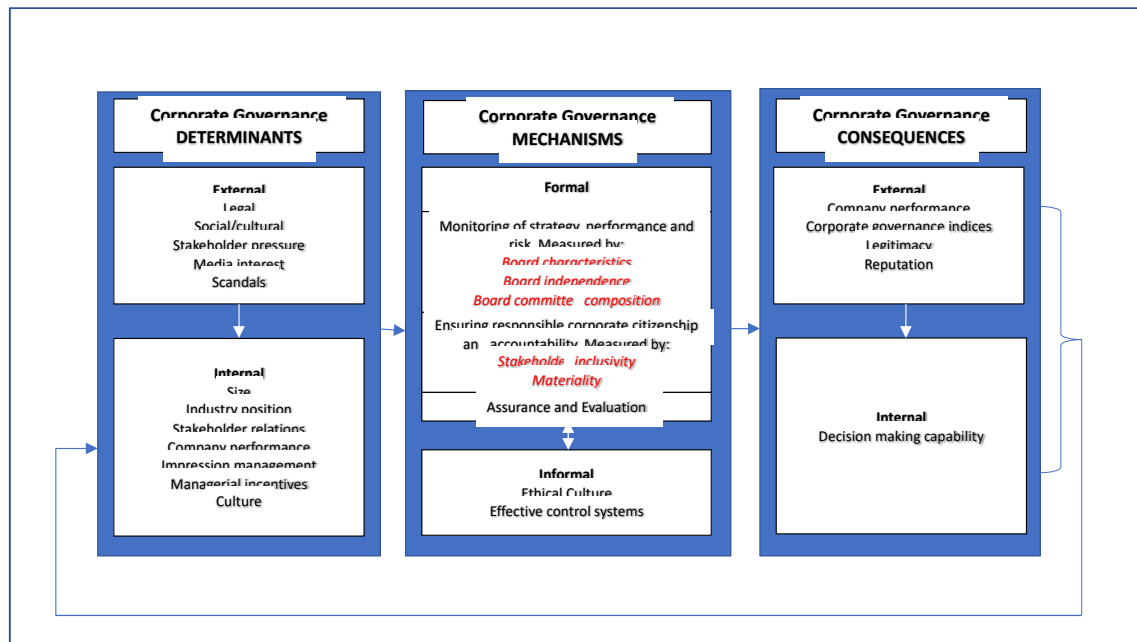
Corporate Governance
DETERMINANTS

External
Legal
Social/cultural
Stakeholder pressure
Media interest
Scandals

Internal
Size
Industry position
Stakeholder relations
Company performance
Impression management
Managerial incentives
Culture

Corporate Governance
MECHANISMS

Formal

Monitoring of strategy, performance and risk. Measured by:
Board characteristics
Board independence
Board committe composition

Ensuring responsible corporate citizenship an accountability. Measured by:
Stakeholde inclusivity
Materiality

Assurance and Evaluation

Informal
Ethical Culture
Effective control systems

Corporate Governance
CONSEQUENCES

External
Company performance
Corporate governance indices
Legitimacy
Reputation

Internal
Decision making capability